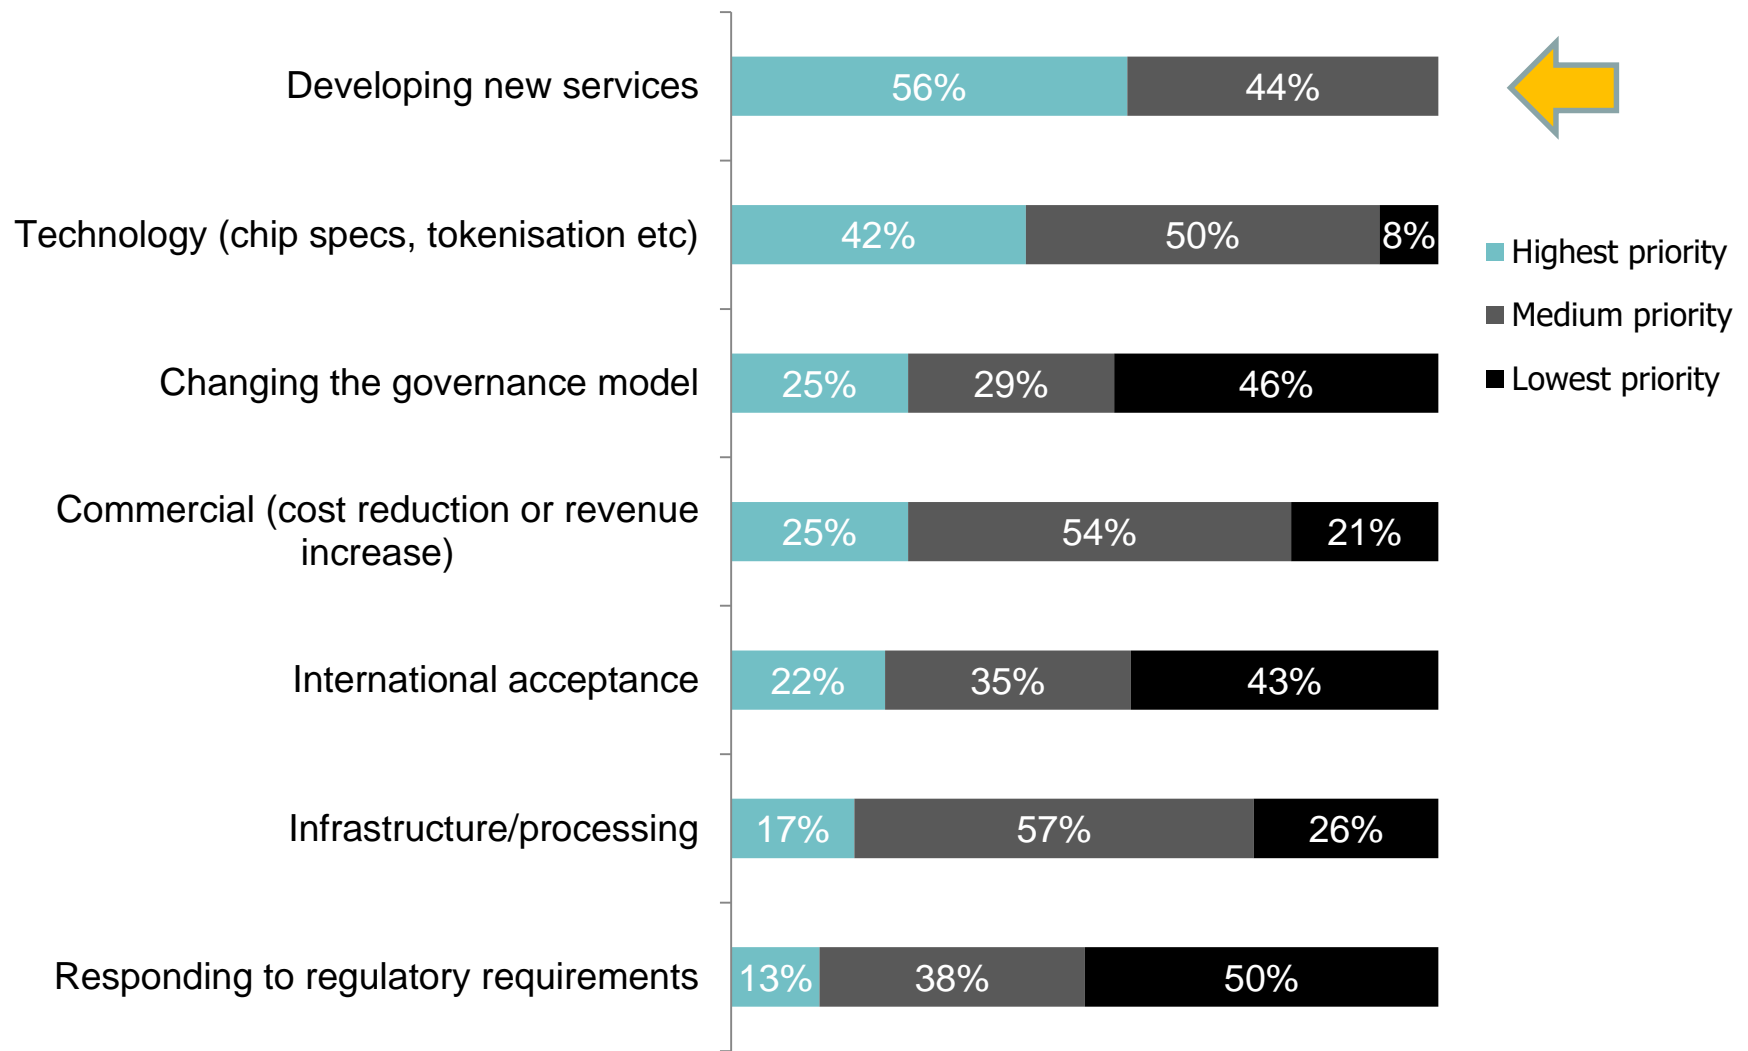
| | Highest priority | Medium priority | Lowest priority |
|---|---|---|---|
| Developing new services | 56% | 44% | |
| Technology (chip specs, tokenisation etc) | 42% | 50% | 8% |
| Changing the governance model | 25% | 29% | 46% |
| Commercial (cost reduction or revenue increase) | 25% | 54% | 21% |
| International acceptance | 22% | 35% | 43% |
| Infrastructure/processing | 17% | 57% | 26% |
| Responding to regulatory requirements | 13% | 38% | 50% |

Highest priority
Medium priority
Lowest priority